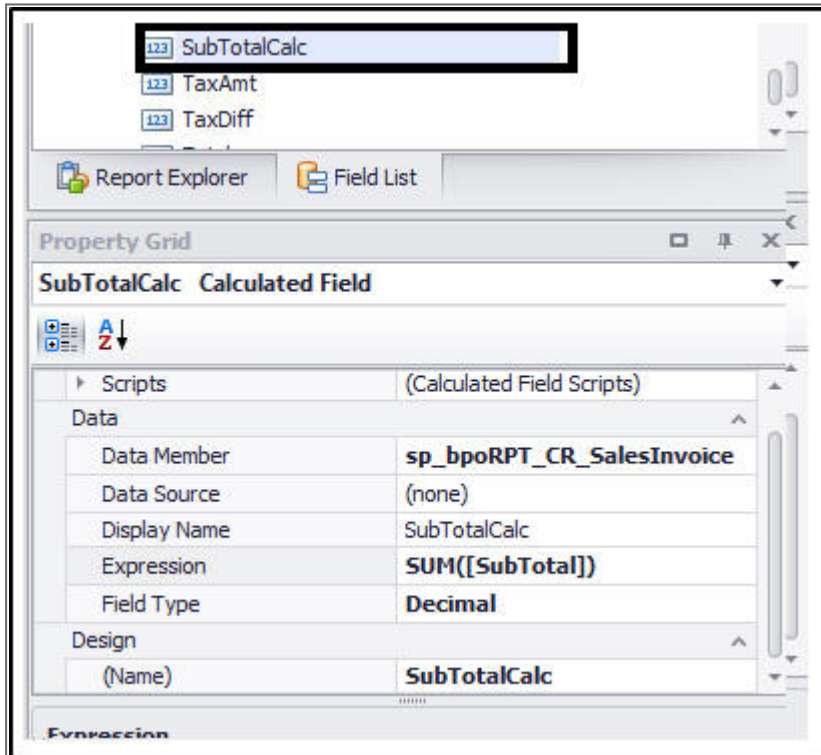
SubTotalCalc
TaxAmt
TaxDiff
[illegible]

Report Explorer
Field List

Property Grid

SubTotalCalc Calculated Field

| | |
|---|---|
| Scripts | (Calculated Field Scripts) |
| Data | |
| Data Member | sp_bpoRPT_CR_SalesInvoice |
| Data Source | (none) |
| Display Name | SubTotalCalc |
| Expression | SUM([SubTotal]) |
| Field Type | Decimal |
| Design | |
| (Name) | SubTotalCalc |

Expression